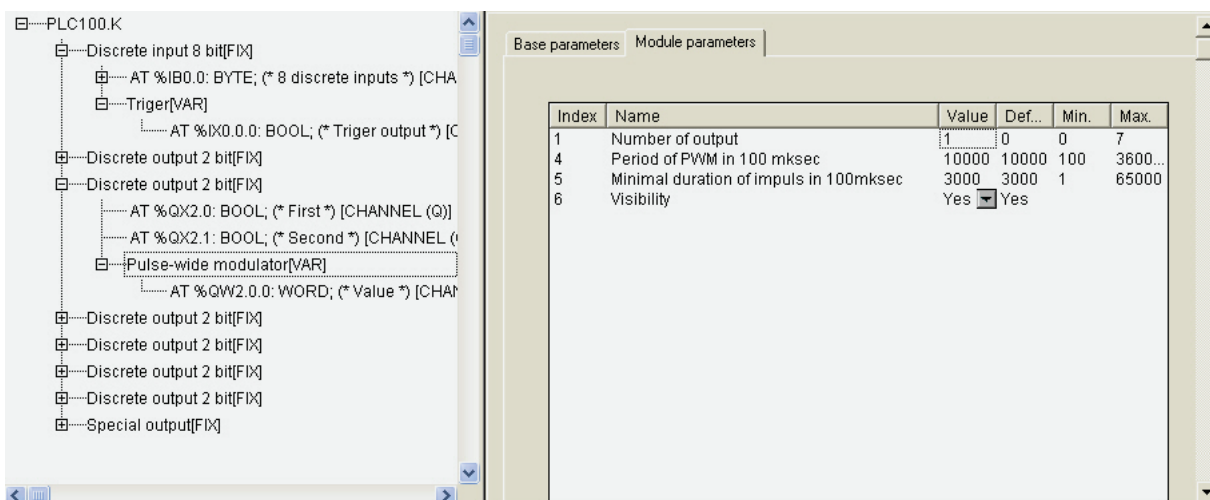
PLC100.K
Discrete input 8 bit[FIX]
AT %IB0.0: BYTE; (* 8 discrete inputs *) [CHA
Triger[VAR]
AT %IX0.0.0: BOOL; (* Triger output *) [C
Discrete output 2 bit[FIX]
Discrete output 2 bit[FIX]
AT %QX2.0: BOOL; (* First *) [CHANNEL (Q)]
AT %QX2.1: BOOL; (* Second *) [CHANNEL (
Pulse-wide modulator[VAR]
AT %QW2.0.0: WORD; (* Value *) [CHAN
Discrete output 2 bit[FIX]
Discrete output 2 bit[FIX]
Discrete output 2 bit[FIX]
Discrete output 2 bit[FIX]
Special output[FIX]

Base parameters | Module parameters

| Index | Name | Value | Def... | Min. | Max. |
|---|---|---|---|---|---|
| 1 | Number of output | 1 | 0 | 0 | 7 |
| 4 | Period of PWM in 100 mksec | 10000 | 10000 | 100 | 3600... |
| 5 | Minimal duration of impuls in 100mksec | 3000 | 3000 | 1 | 65000 |
| 6 | Visibility | Yes | Yes | | |